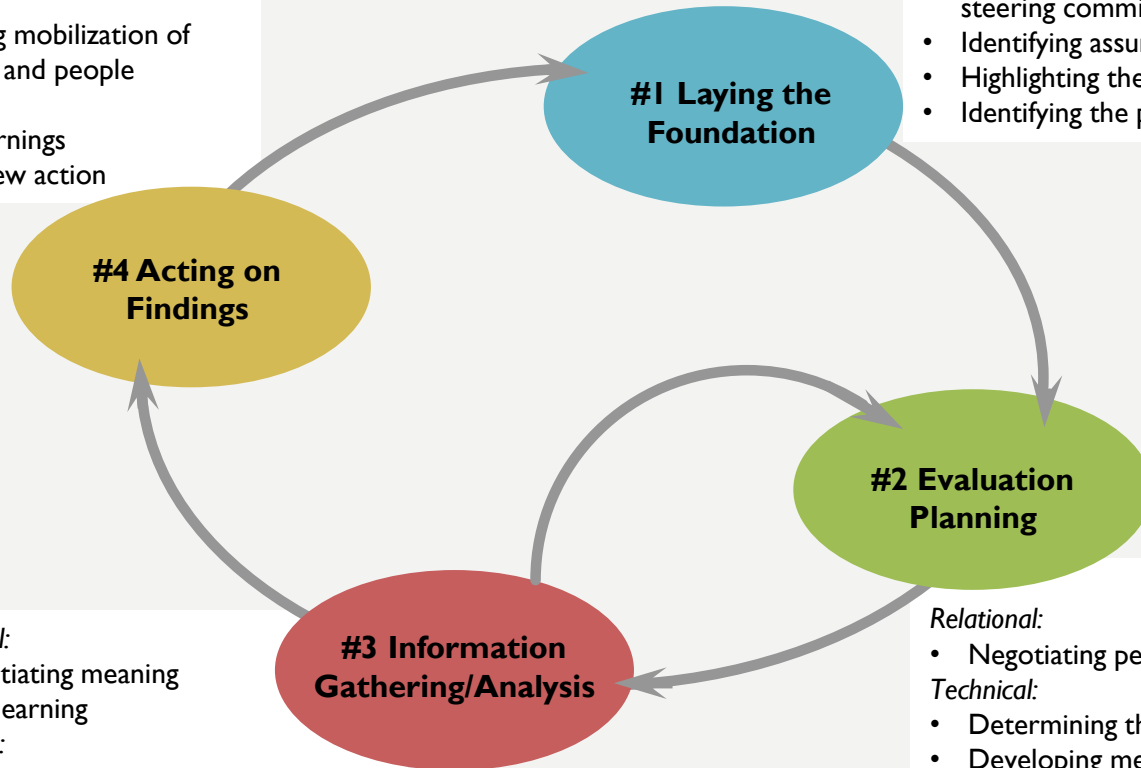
g mobilization of
and people

rnings
ew action

steering commi
• Identifying assu
• Highlighting the
• Identifying the p

#1 Laying the Foundation

#4 Acting on Findings

#2 Evaluation Planning

#3 Information Gathering/Analysis

l:
tiating meaning
earning
:

Relational:
• Negotiating pe
Technical:
• Determining th
• Developing me